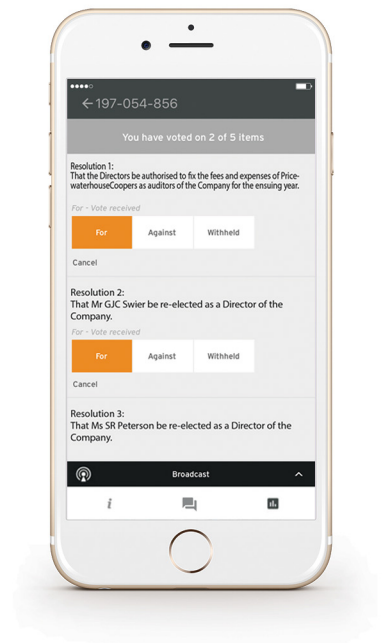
←197-054-856

You have voted on 2 of 5 items

Resolution 1:
That the Directors be authorised to fix the fees and expenses of PricewaterhouseCoopers as auditors of the Company for the ensuing year.

For - Vote received

For

Against

Withheld

Cancel

Resolution 2:
That Mr GJC Swier be re-elected as a Director of the Company.

For - Vote received

For

Against

Withheld

Cancel

Resolution 3:
That Ms SR Peterson be re-elected as a Director of the Company.

Broadcast

i